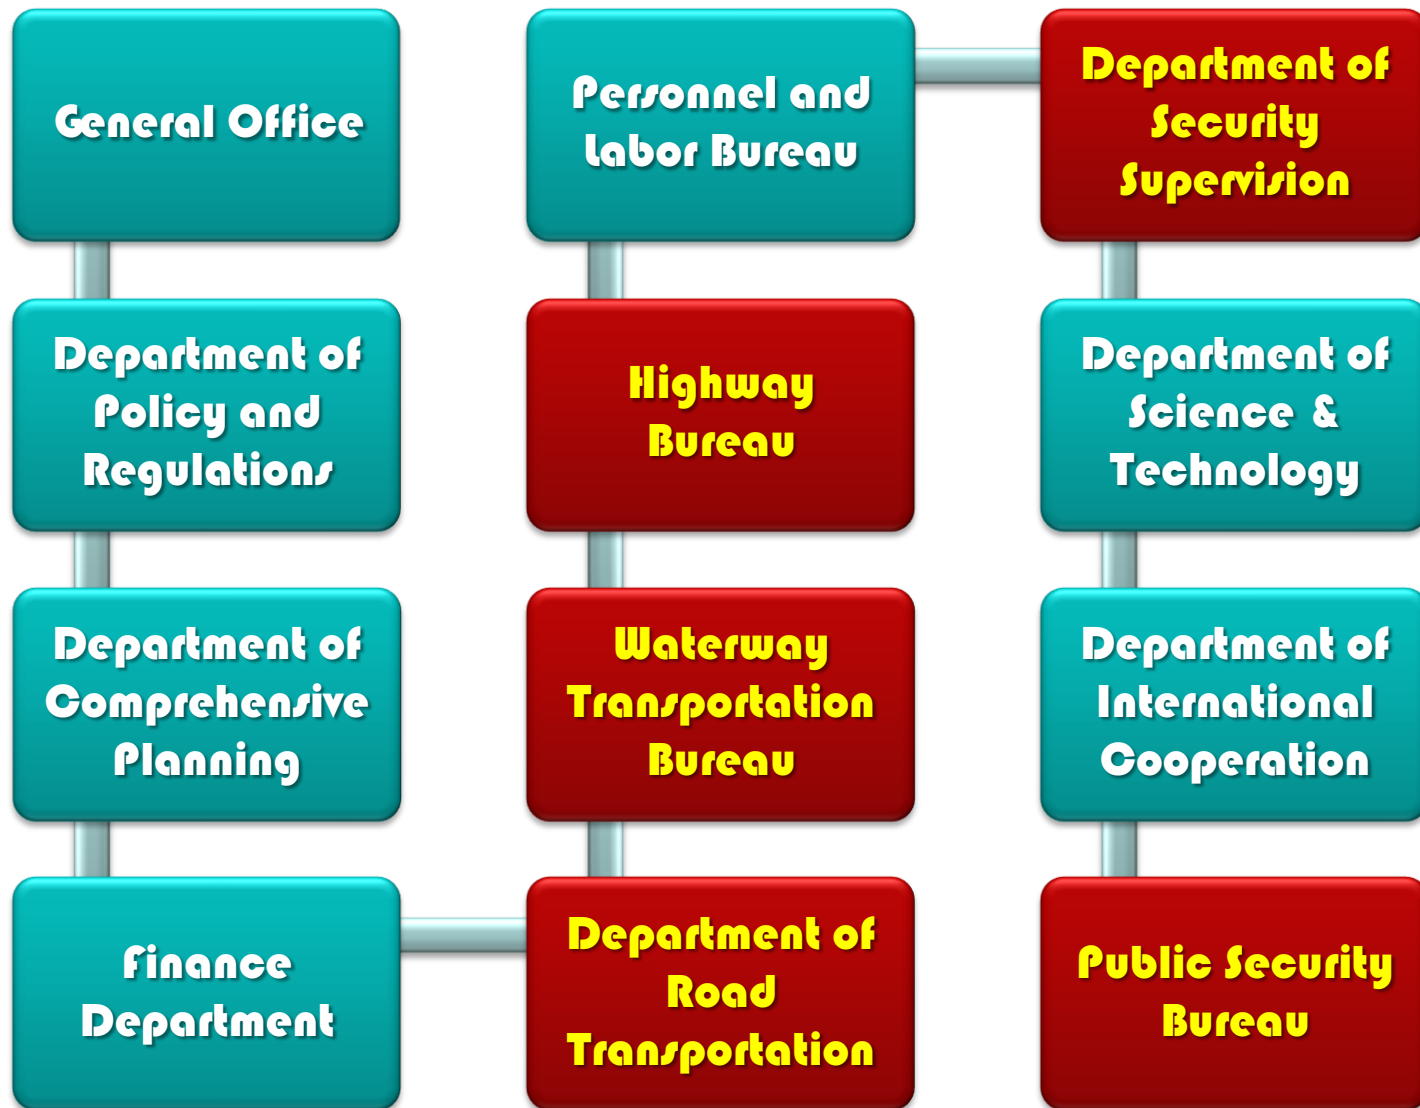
General Office

Department of Policy and Regulations

Department of Comprehensive Planning

Finance Department

Personnel and labor Bureau

Highway Bureau

Waterway Transportation Bureau

Department of Road Transportation

Department of Security Supervision

Department of Science & Technology

Department of International Cooperation

Public Security Bureau